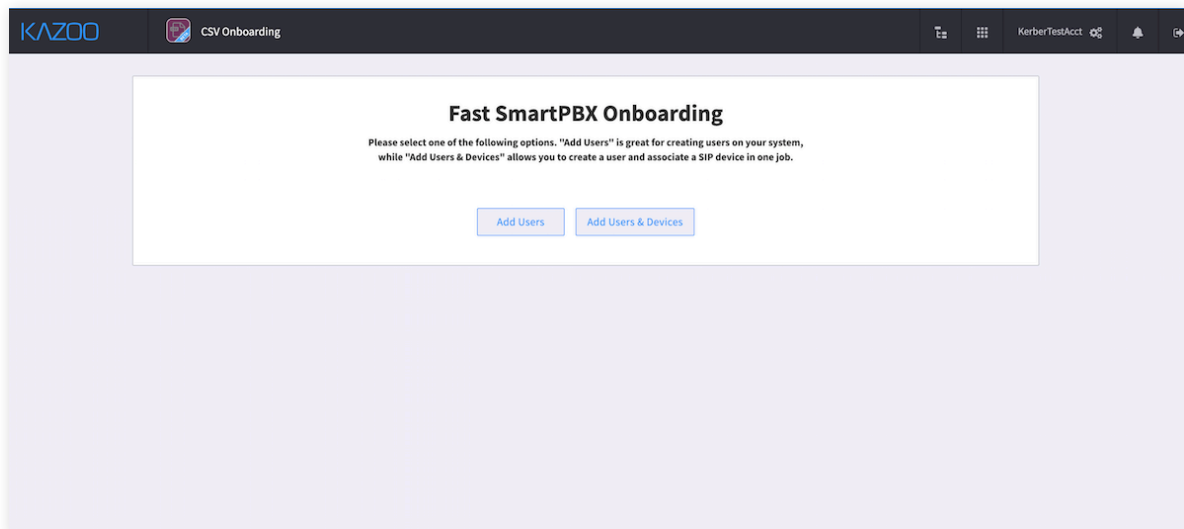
KAZOO

CSV Onboarding

KerberTestAcct

Fast SmartPBX Onboarding

Please select one of the following options. "Add Users" is great for creating users on your system, while "Add Users & Devices" allows you to create a user and associate a SIP device in one job.

Add Users

Add Users & Devices